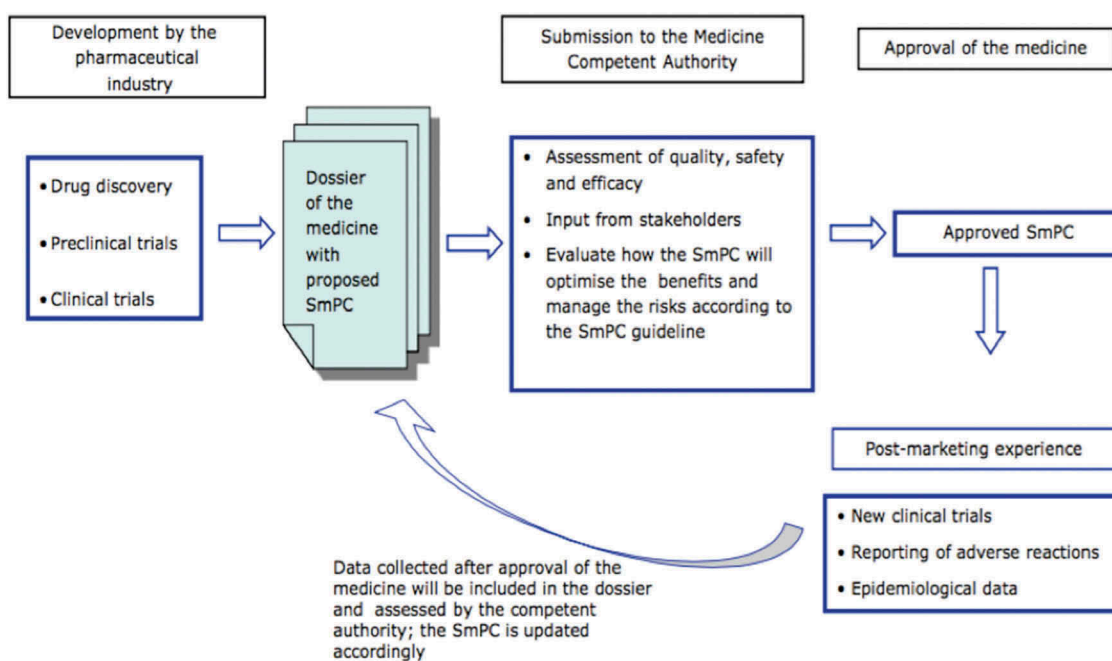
Development by the pharmaceutical industry

Submission to the Medicine Competent Authority

Approval of the medicine

• Drug discovery
• Preclinical trials
• Clinical trials

Dossier of the medicine with proposed SmPC

• Assessment of quality, safety and efficacy
• Input from stakeholders
• Evaluate how the SmPC will optimise the benefits and manage the risks according to the SmPC guideline

Approved SmPC

Post-marketing experience

• New clinical trials
• Reporting of adverse reactions
• Epidemiological data

Data collected after approval of the medicine will be included in the dossier and assessed by the competent authority; the SmPC is updated accordingly